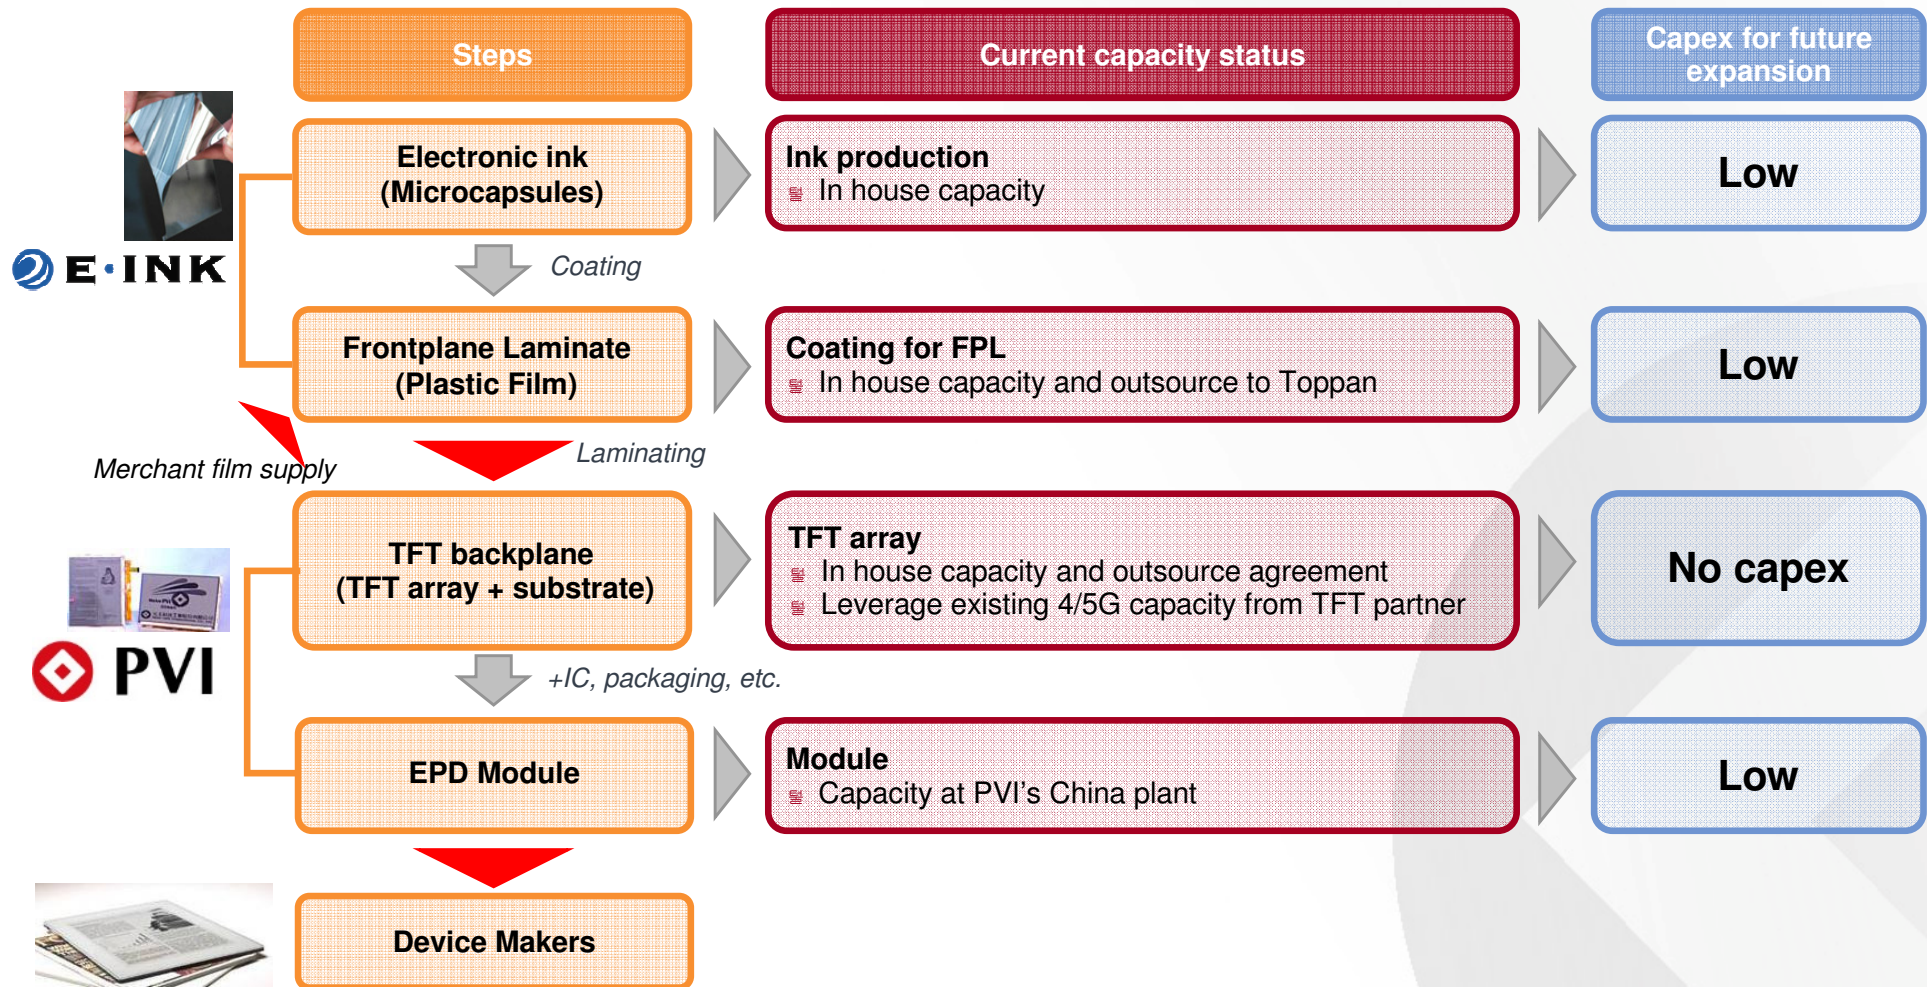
Steps

Current capacity status

Capex for future expansion

E·INK

Electronic ink (Microcapsules)

Ink production
In house capacity

Low

Coating

Frontplane Laminate (Plastic Film)

Coating for FPL
In house capacity and outsource to Toppan

Low

Merchant film supply

Laminating

PVI

TFT backplane (TFT array + substrate)

TFT array
In house capacity and outsource agreement
Leverage existing 4/5G capacity from TFT partner

No capex

+IC, packaging, etc.

EPD Module

Module
Capacity at PVI's China plant

Low

Device Makers